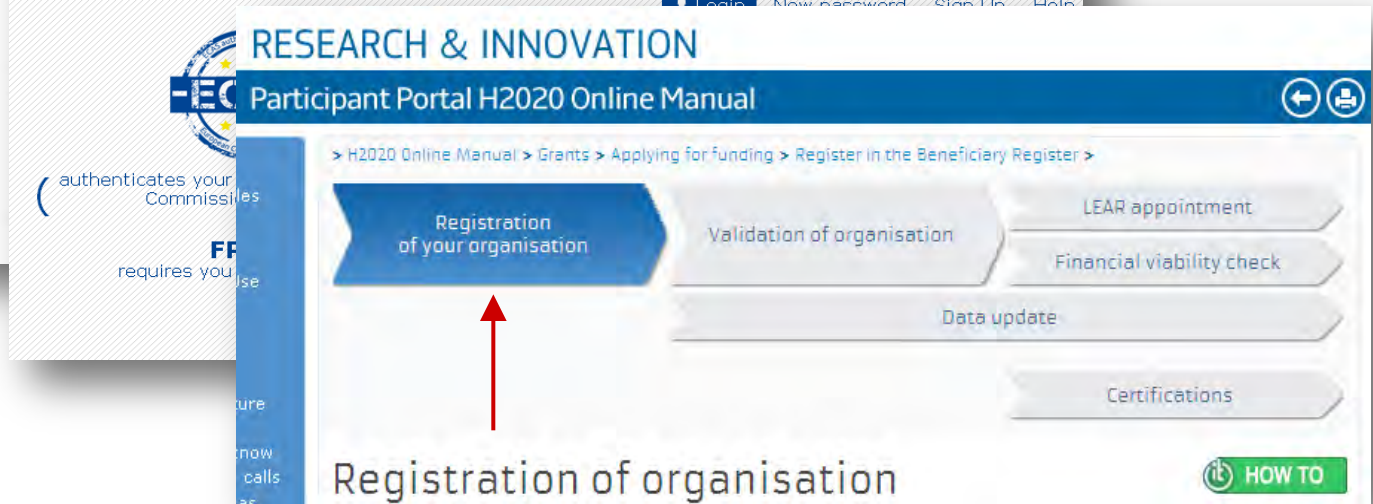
Login New password Sign Up Help

ECAS

authenticates your
Commissi

FP
requires you

es

se

ure

now
calls
as

RESEARCH & INNOVATION

Participant Portal H2020 Online Manual

> H2020 Online Manual > Grants > Applying for funding > Register in the Beneficiary Register >

Registration of your organisation

Validation of organisation

LEAR appointment

Financial viability check

Data update

Certifications

Registration of organisation

HOW TO